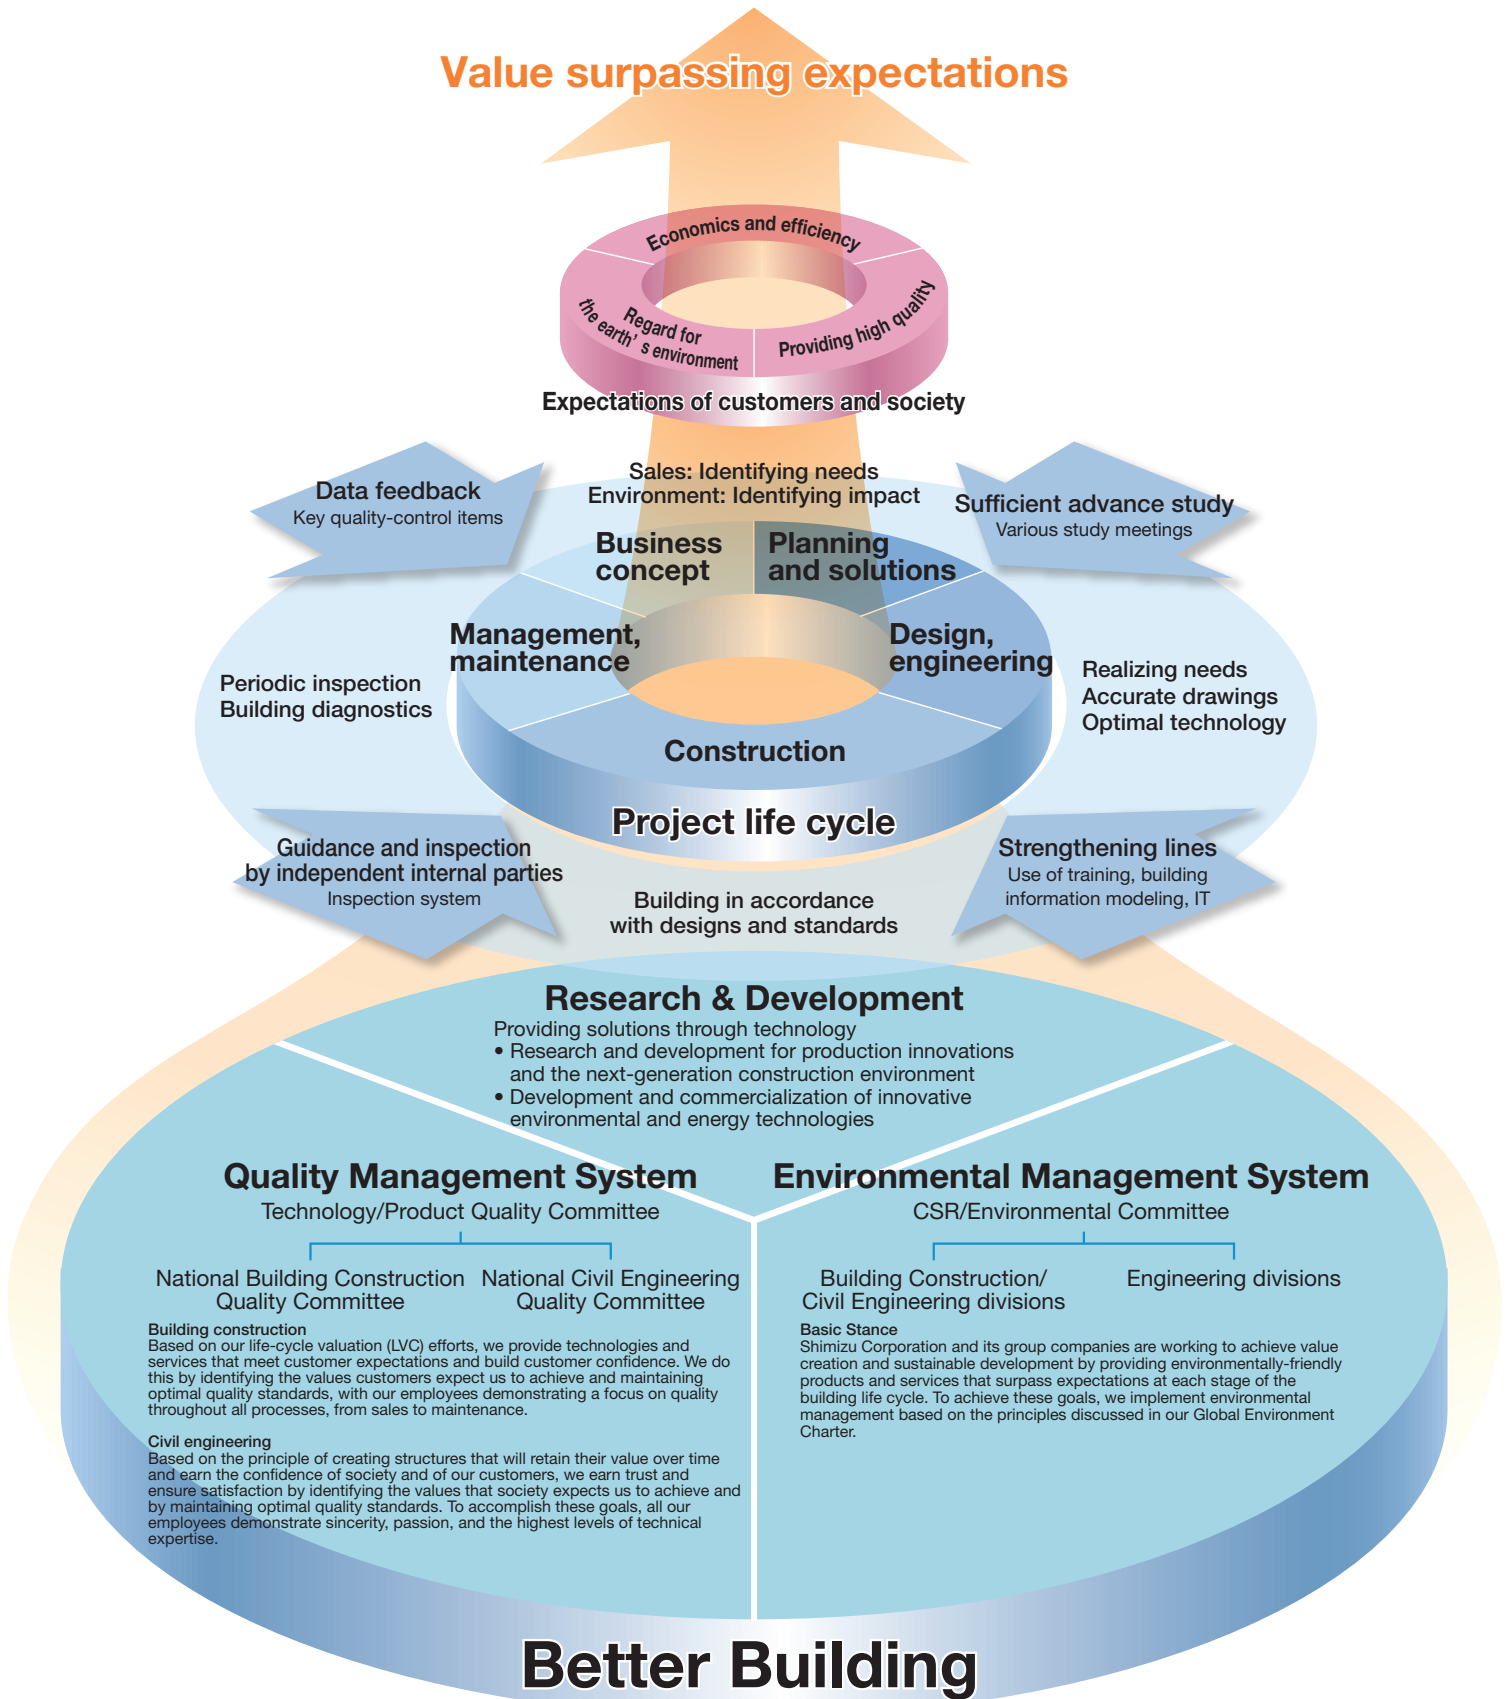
Value surpassing expectations

Economics and efficiency

Regard for the earth' s environment

Providing high quality

Expectations of customers and society

Sales: Identifying needs
Environment: Identifying impact

Data feedback
Key quality-control items

Sufficient advance study
Various study meetings

Business concept

Planning and solutions

Management, maintenance

Design, engineering

Periodic inspection
Building diagnostics

Realizing needs
Accurate drawings
Optimal technology

Construction

Project life cycle

Guidance and inspection by independent internal parties
Inspection system

Strengthening lines
Use of training, building information modeling, IT

Building in accordance with designs and standards

Research & Development
Providing solutions through technology
• Research and development for production innovations and the next-generation construction environment
• Development and commercialization of innovative environmental and energy technologies

Quality Management System
Technology/Product Quality Committee

National Building Construction Quality Committee

National Civil Engineering Quality Committee

Building construction
Based on our life-cycle valuation (LVC) efforts, we provide technologies and services that meet customer expectations and build customer confidence. We do this by identifying the values customers expect us to achieve and maintaining optimal quality standards, with our employees demonstrating a focus on quality throughout all processes, from sales to maintenance.

Civil engineering
Based on the principle of creating structures that will retain their value over time and earn the confidence of society and of our customers, we earn trust and ensure satisfaction by identifying the values that society expects us to achieve and by maintaining optimal quality standards. To accomplish these goals, all our employees demonstrate sincerity, passion, and the highest levels of technical expertise.

Environmental Management System
CSR/Environmental Committee

Building Construction/ Civil Engineering divisions

Engineering divisions

Basic Stance
Shimizu Corporation and its group companies are working to achieve value creation and sustainable development by providing environmentally-friendly products and services that surpass expectations at each stage of the building life cycle. To achieve these goals, we implement environmental management based on the principles discussed in our Global Environment Charter.

Better Building